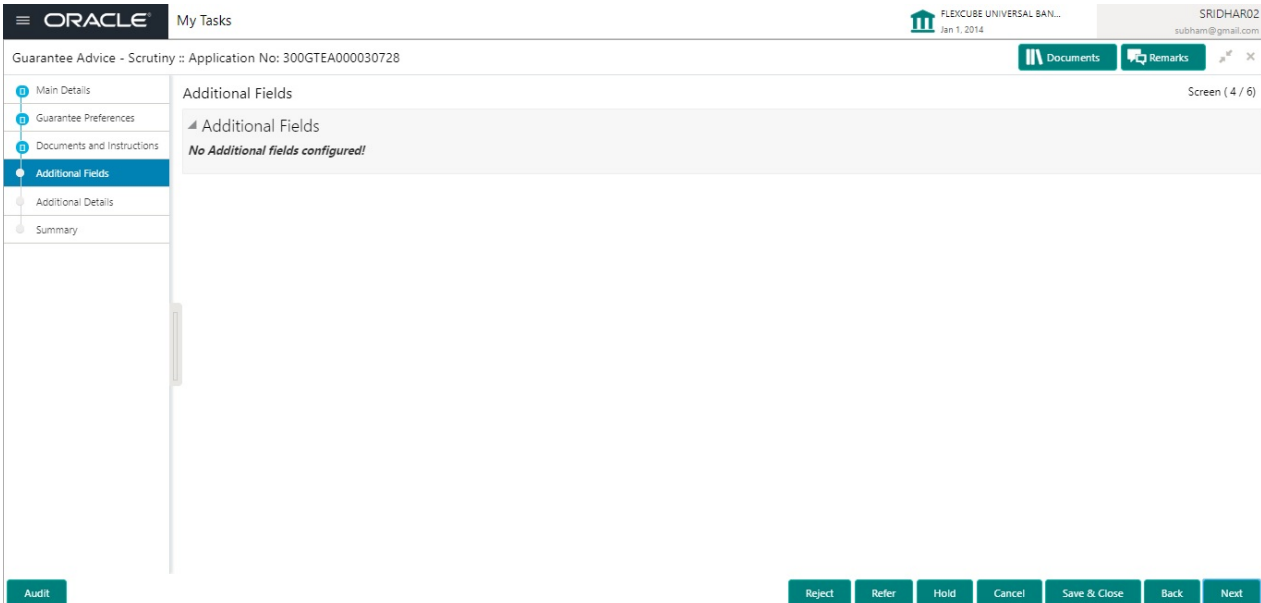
ORACLE

My Tasks

FLEXCUBE UNIVERSAL BAN...
Jan 1, 2014

SRIDHAR02
subham@gmail.com

Guarantee Advice - Scrutiny :: Application No: 300GTEA000030728

Documents

Remarks

Main Details
Guarantee Preferences
Documents and Instructions
Additional Fields
Additional Details
Summary

Additional Fields

Screen ( 4 / 6)

Additional Fields

No Additional fields configured!

Audit

Reject

Refer

Hold

Cancel

Save & Close

Back

Next